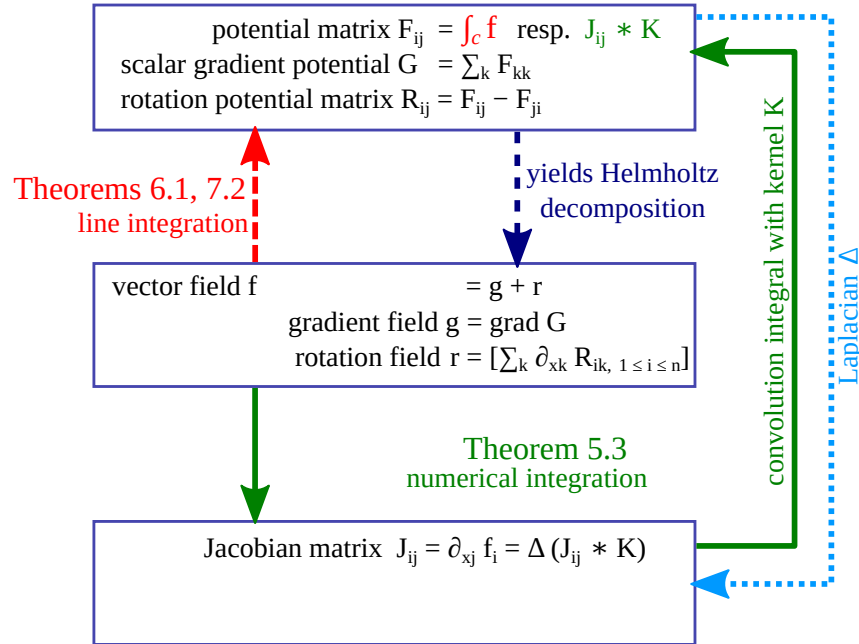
potential matrix $F_{ij} = \int_c f$ resp. $J_{ij} * K$
scalar gradient potential $G = \sum_k F_{kk}$
rotation potential matrix $R_{ij} = F_{ij} - F_{ji}$

Theorems 6.1, 7.2
line integration

yields Helmholtz decomposition

vector field $f = g + r$
gradient field $g = \text{grad } G$
rotation field $r = [\sum_k \partial_{xk} R_{ik,\ 1 \le i \le n}]$

Theorem 5.3
numerical integration

convolution integral with kernel K

Laplacian $\Delta$

Jacobian matrix $J_{ij} = \partial_{xj} f_i = \Delta (J_{ij} * K)$